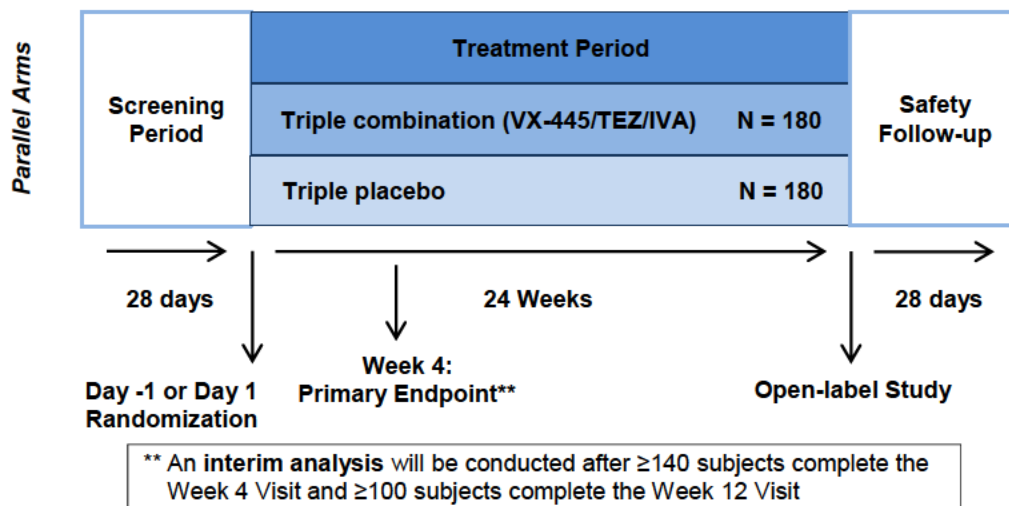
Parallel Arms

Screening Period

Treatment Period

Triple combination (VX-445/TEZ/IVA) N = 180

Triple placebo N = 180

Safety Follow-up

28 days

24 Weeks

28 days

Day -1 or Day 1 Randomization

Week 4: Primary Endpoint**

Open-label Study

** An **interim analysis** will be conducted after ≥140 subjects complete the Week 4 Visit and ≥100 subjects complete the Week 12 Visit